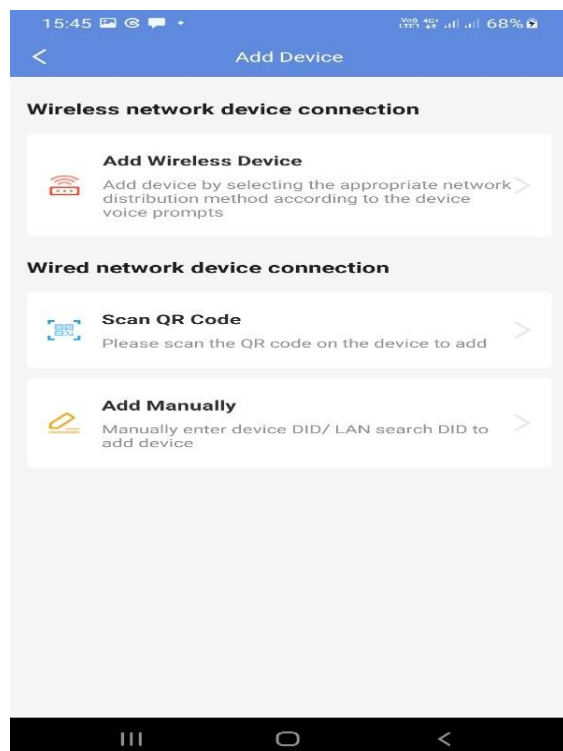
15:45 68%

<

Add Device

Wireless network device connection

Add Wireless Device

Add device by selecting the appropriate network distribution method according to the device voice prompts

>

Wired network device connection

Scan QR Code

Please scan the QR code on the device to add

>

Add Manually

Manually enter device DID/ LAN search DID to add device

>